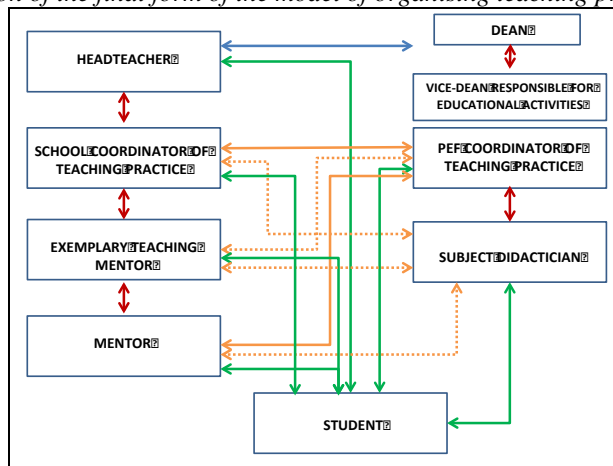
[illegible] of the final form of the model of organising teaching p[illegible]

HEADTEACHER

DEAN

VICE-DEAN RESPONSIBLE FOR EDUCATIONAL ACTIVITIES

SCHOOL COORDINATOR OF TEACHING PRACTICE

PEF COORDINATOR OF TEACHING PRACTICE

EXEMPLARY TEACHING MENTOR

SUBJECT DIDACTICIAN

MENTOR

STUDENT